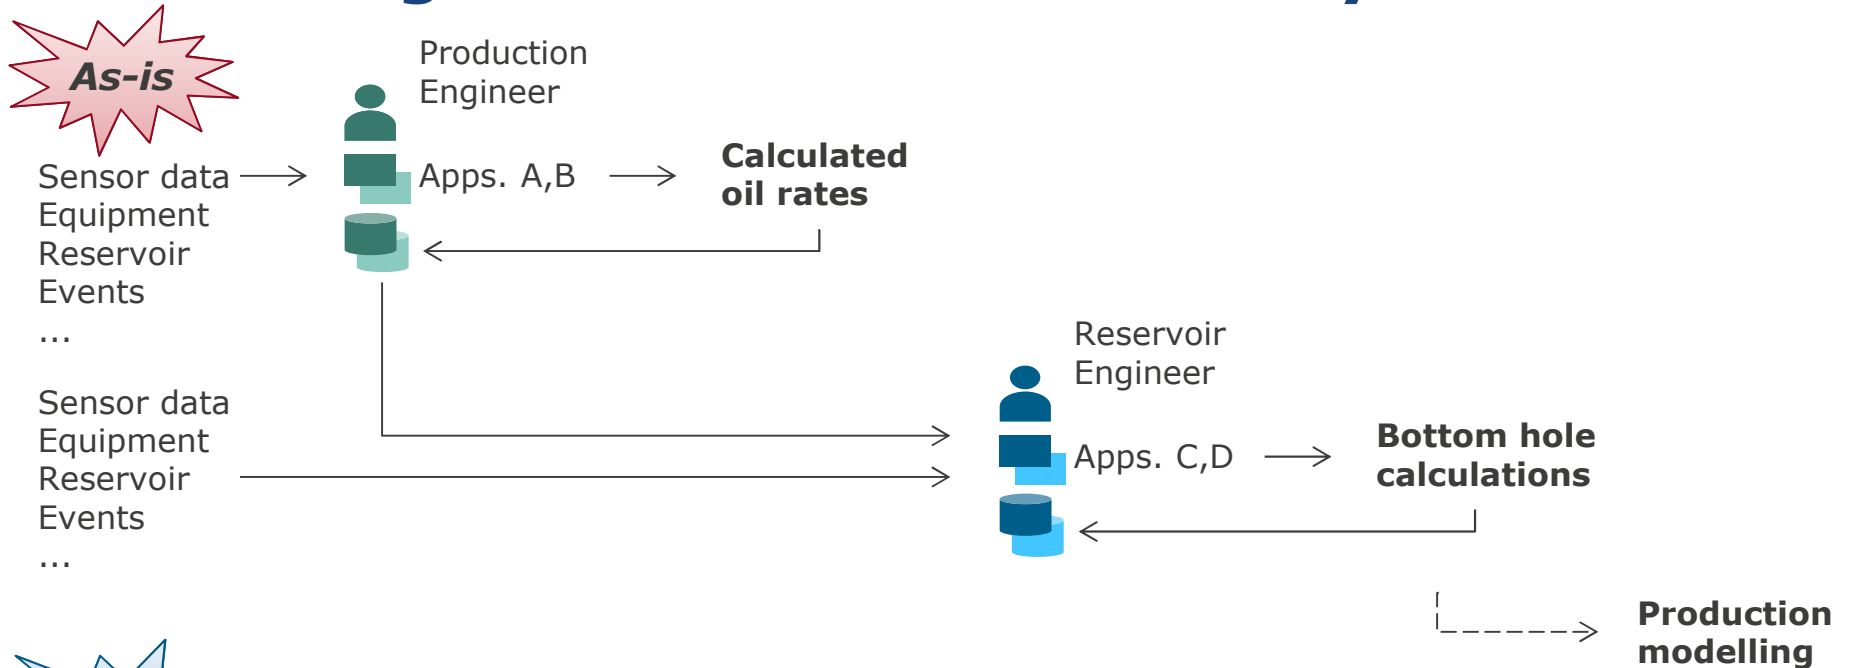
As-is

Production Engineer

Sensor data
Equipment
Reservoir
Events
...

Apps. A,B

Calculated oil rates

Reservoir Engineer

Sensor data
Equipment
Reservoir
Events
...

Apps. C,D

Bottom hole calculations

Production modelling